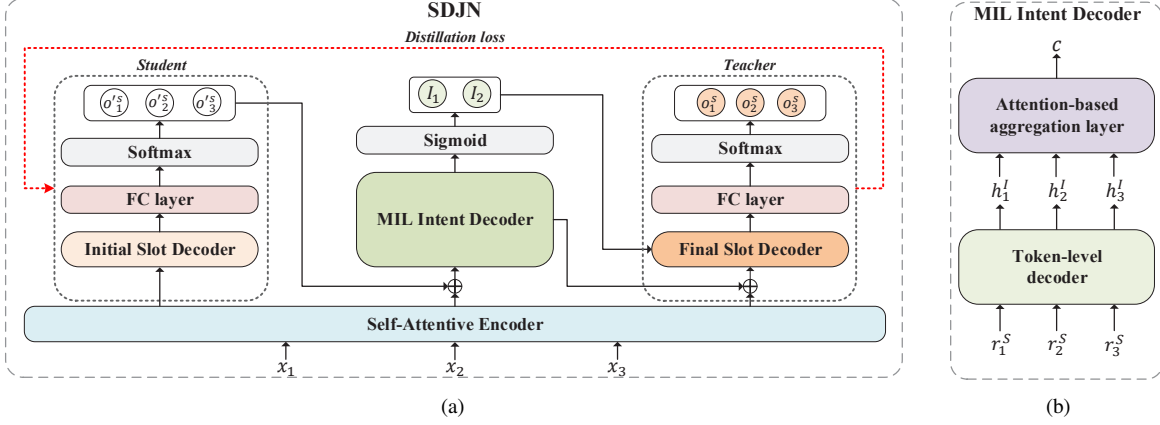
SDJN

Distillation loss

Student

$o'^{S}_{1}$ $o'^{S}_{2}$ $o'^{S}_{3}$

Softmax

FC layer

Initial Slot Decoder

$I_1$ $I_2$

Sigmoid

MIL Intent Decoder

Teacher

$o^{S}_{1}$ $o^{S}_{2}$ $o^{S}_{3}$

Softmax

FC layer

Final Slot Decoder

$\oplus$ $\oplus$

Self-Attentive Encoder

$x_1$ $x_2$ $x_3$

(a)

MIL Intent Decoder

$c$

Attention-based aggregation layer

$h^{I}_{1}$ $h^{I}_{2}$ $h^{I}_{3}$

Token-level decoder

$r^{S}_{1}$ $r^{S}_{2}$ $r^{S}_{3}$

(b)